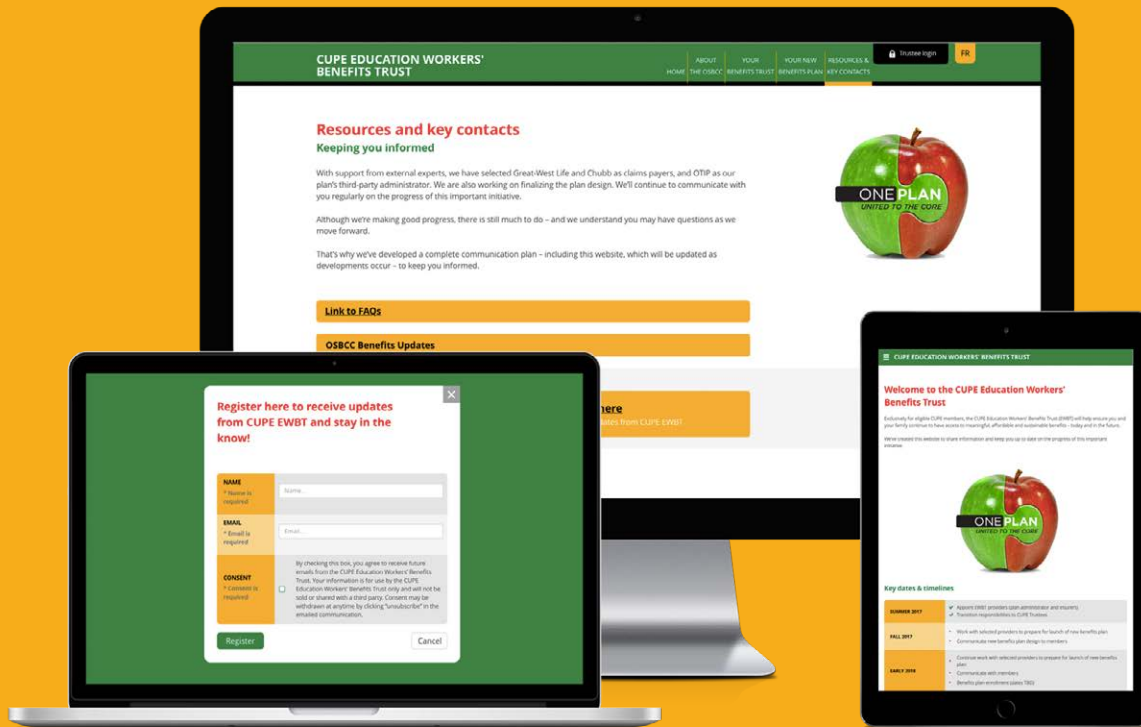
CUPE EDUCATION WORKERS' BENEFITS TRUST

HOME | ABOUT THE OSBCC | YOUR BENEFITS TRUST | YOUR NEW BENEFITS PLAN | RESOURCES & KEY CONTACTS

Trustee login

FR

Resources and key contacts

Keeping you informed

With support from external experts, we have selected Great-West Life and Chubb as claims payers, and OTIP as our plan's third-party administrator. We are also working on finalizing the plan design. We'll continue to communicate with you regularly on the progress of this important initiative.

Although we're making good progress, there is still much to do – and we understand you may have questions as we move forward.

That's why we've developed a complete communication plan – including this website, which will be updated as developments occur – to keep you informed.

ONE PLAN
UNITED TO THE CORE

Link to FAQs

OSBCC Benefits Updates

here

dates from CUPE EWBT

Register here to receive updates from CUPE EWBT and stay in the know!

NAME
* Name is required
Name

EMAIL
* Email is required
Email

CONSENT
* Consent is required
By checking this box, you agree to receive future emails from the CUPE Education Workers' Benefits Trust. Your information is for use by the CUPE Education Workers' Benefits Trust only and will not be sold or shared with a third party. Consent may be withdrawn at anytime by clicking "unsubscribe" in the emailed communication.

Register

Cancel

CUPE EDUCATION WORKERS' BENEFITS TRUST

Welcome to the CUPE Education Workers' Benefits Trust

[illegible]

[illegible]

ONE PLAN
UNITED TO THE CORE

Key dates & timelines

| SUMMER 2017 | Appoint EWBT providers (plan administration and insurers)<br>Transition responsibilities to CUPE Trustees |
|---|---|
| FALL 2017 | Work with selected providers to prepare for launch of new benefits plan<br>Communicate new benefits plan design to members |
| EARLY 2018 | Continue work with selected providers to prepare for launch of new benefits plan<br>Communicate with members<br>Benefits plan enrolment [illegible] |